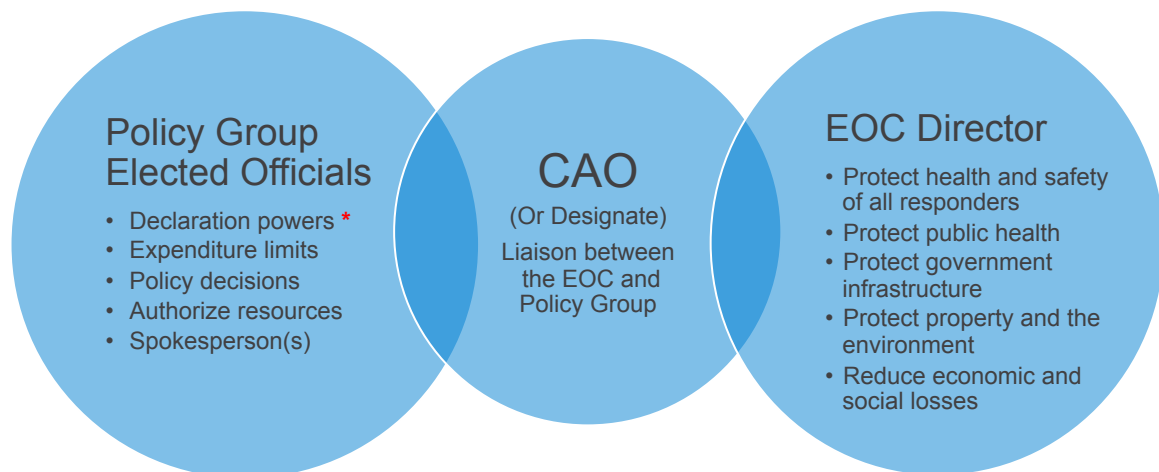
Policy Group
Elected Officials

- Declaration powers *
- Expenditure limits
- Policy decisions
- Authorize resources
- Spokesperson(s)

CAO
(Or Designate)
Liaison between the EOC and Policy Group

EOC Director

- Protect health and safety of all responders
- Protect public health
- Protect government infrastructure
- Protect property and the environment
- Reduce economic and social losses